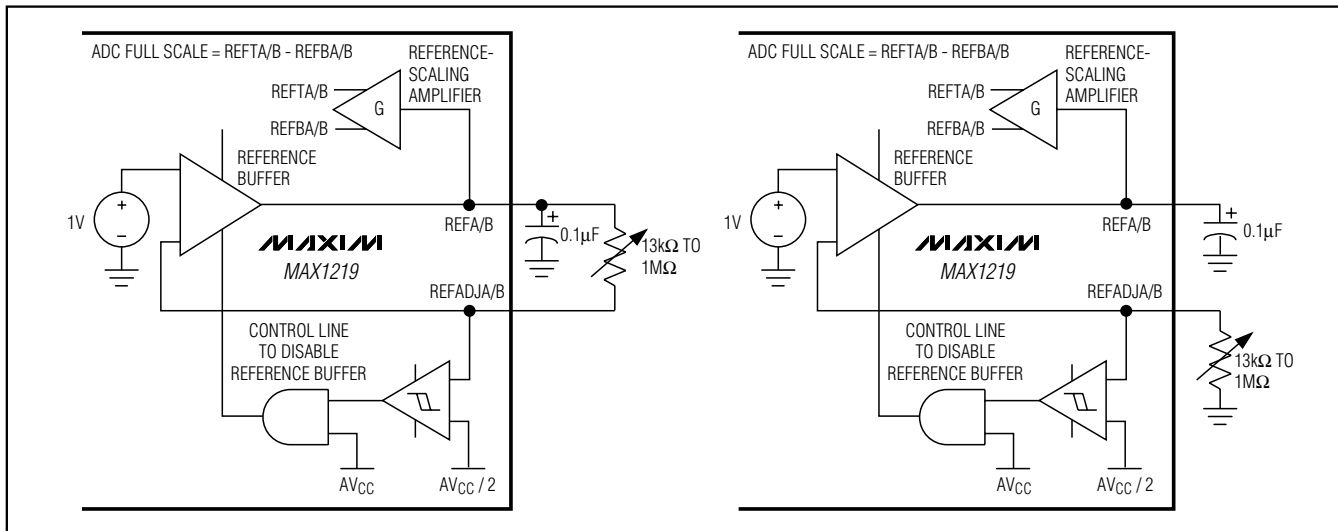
ADC FULL SCALE = REFTA/B - REFBA/B

REFERENCE-SCALING AMPLIFIER

REFTA/B

G

REFBA/B

REFERENCE BUFFER

1V

+

-

REFA/B

+

0.1μF

13kΩ TO 1MΩ

MAXIM

MAX1219

REFADJA/B

CONTROL LINE TO DISABLE REFERENCE BUFFER

$AV_{CC}$

$AV_{CC} / 2$

ADC FULL SCALE = REFTA/B - REFBA/B

REFERENCE-SCALING AMPLIFIER

REFTA/B

G

REFBA/B

REFERENCE BUFFER

1V

+

-

REFA/B

+

0.1μF

MAXIM

MAX1219

REFADJA/B

CONTROL LINE TO DISABLE REFERENCE BUFFER

13kΩ TO 1MΩ

$AV_{CC}$

$AV_{CC} / 2$